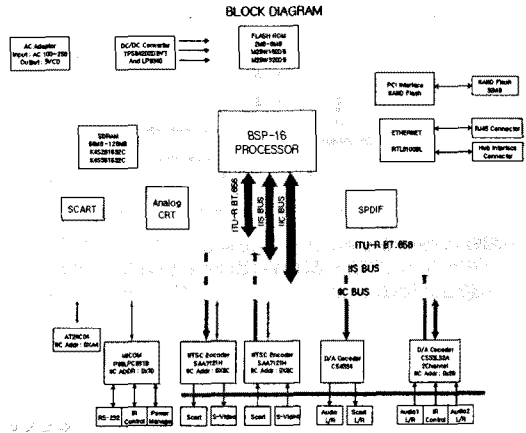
BLOCK DIAGRAM

AC Adapter
Input : AC 100~250
Output : 5VDC

DC/DC Converter
TPS54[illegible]
And LP3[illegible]

FLASH ROM
2MB~8MB
M29W160DB
M29W320DB

PCI Interface

NAND Flash
32MB

SDRAM
8MB~128MB
K4S281632C
K4S561632C

BSP-16
PROCESSOR

ETHERNET

RTL8100L

RJ45 Connector

Hub Interface
Connector

SCART

Analog
CRT

ITU-R BT.656

IIS BUS

IIC BUS

SPDIF

ITU-R BT.656

IIS BUS

IIC BUS

AT24C04
IIC Addr : 0XA0

MICOM
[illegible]
IIC ADDR : 0X70

NTSC Encoder
SAA7121H
IIC Addr : 0X8C

NTSC Encoder
SAA7121H
IIC Addr : 0X8C

D/A Decoder
CS4334

D/A Decoder
CS5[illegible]
2Channel
IIC Addr : 0x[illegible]

RS-232

IR
Control

Power
Manager

Scart

S-Video

Scart

S-Video

Audio
L/R

Scart
L/R

Audio1
L/R

IR
Control

Audio2
L/R